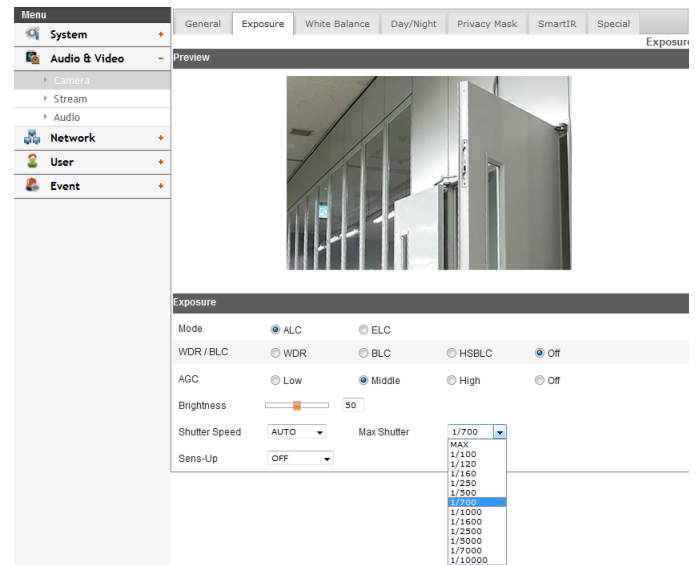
Menu
System +
Audio & Video −
Camera
Stream
Audio
Network +
User +
Event +

General | Exposure | White Balance | Day/Night | Privacy Mask | SmartIR | Special

Exposur

Preview

Exposure

| | | | | |
|---|---|---|---|---|
| Mode | ALC | ELC | | |
| WDR / BLC | WDR | BLC | HSBLC | Off |
| AGC | Low | Middle | High | Off |
| Brightness | 50 | | | |
| Shutter Speed | AUTO | Max Shutter | 1/700 | |
| Sens-Up | OFF | | | |

MAX
1/100
1/120
1/160
1/250
1/500
1/700
1/1000
1/1600
1/2500
1/5000
1/7000
1/10000